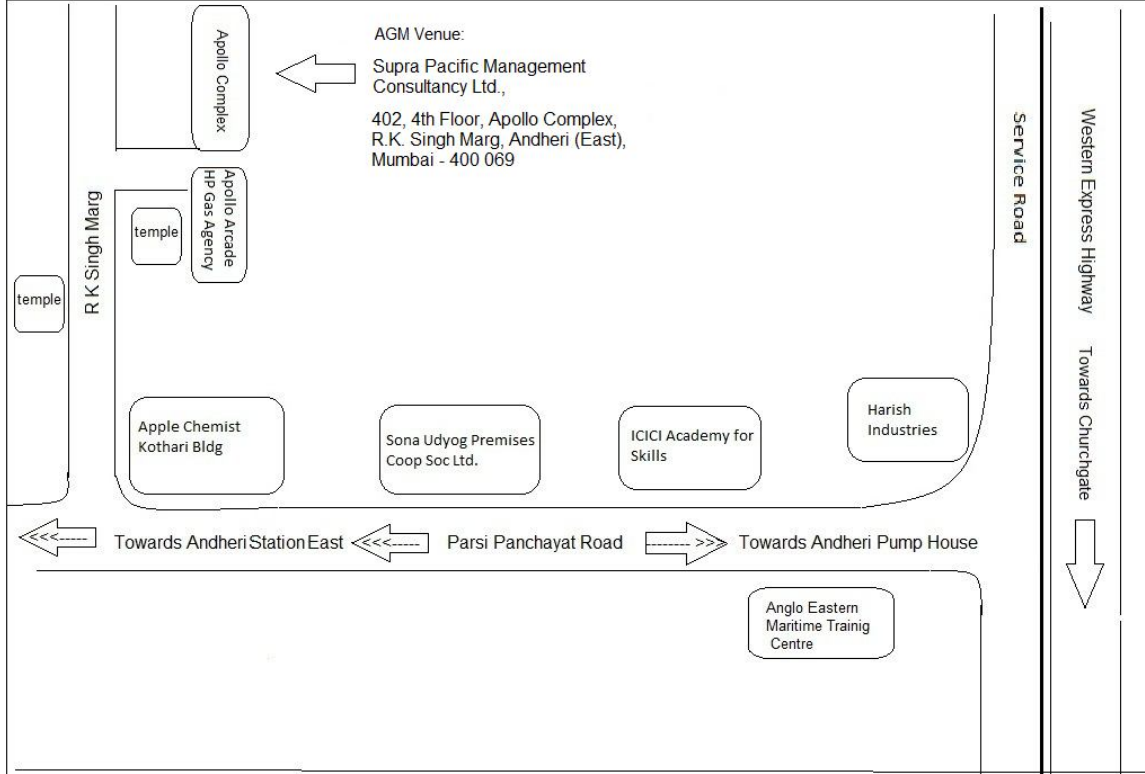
Apollo Complex

AGM Venue:

Supra Pacific Management Consultancy Ltd.,

402, 4th Floor, Apollo Complex, R.K. Singh Marg, Andheri (East), Mumbai - 400 069

Service Road

Western Express Highway

Apollo Arcade HP Gas Agency

temple

R K Singh Marg

temple

Towards Churchgate

Harish Industries

Apple Chemist Kothari Bldg

Sona Udyog Premises Coop Soc Ltd.

ICICI Academy for Skills

<<<----- Towards Andheri Station East <<<----- Parsi Panchayat Road -------->> Towards Andheri Pump House

Anglo Eastern Maritime Trainig Centre